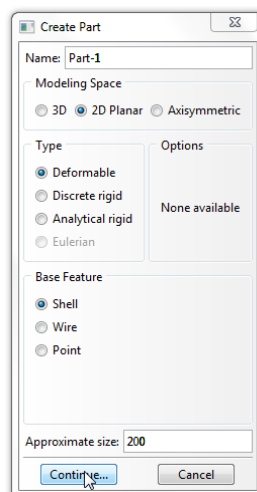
Create Part

Name: Part-1

Modeling Space
3D 2D Planar Axisymmetric

Type
Deformable
Discrete rigid
Analytical rigid
Eulerian

Options
None available

Base Feature
Shell
Wire
Point

Approximate size: 200

Continue... Cancel